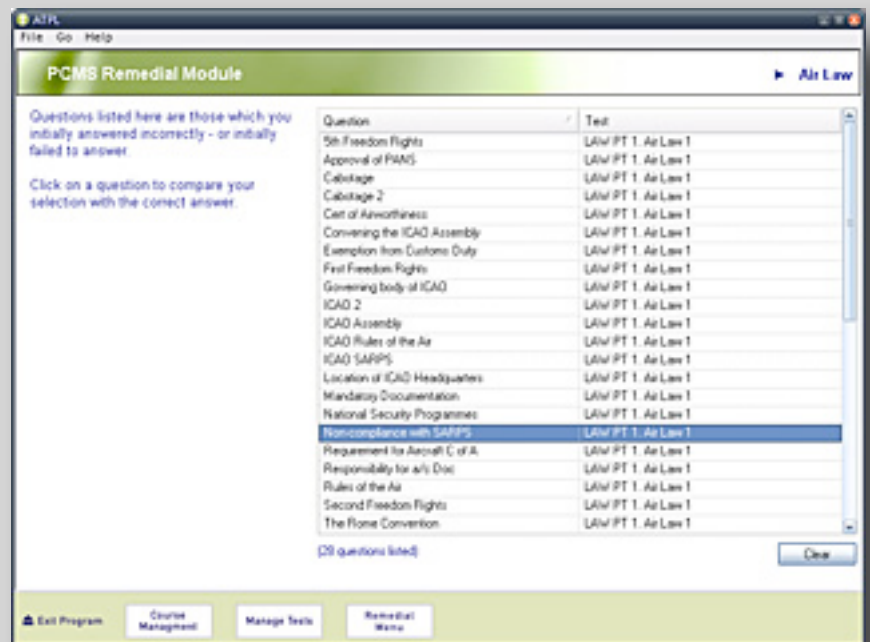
ATPL

File Go Help

PCMS Remedial Module

► Air Law

Questions listed here are those which you initially answered incorrectly - or initially failed to answer.

Click on a question to compare your selection with the correct answer.

| Question | Test |
|---|---|
| 5th Freedom Rights | LAW PT 1. Air Law 1 |
| Approval of PANS | LAW PT 1. Air Law 1 |
| Cabotage | LAW PT 1. Air Law 1 |
| Cabotage 2 | LAW PT 1. Air Law 1 |
| Cert of Airworthiness | LAW PT 1. Air Law 1 |
| Convening the ICAO Assembly | LAW PT 1. Air Law 1 |
| Exemption from Customs Duty | LAW PT 1. Air Law 1 |
| First Freedom Rights | LAW PT 1. Air Law 1 |
| Governing body of ICAO | LAW PT 1. Air Law 1 |
| ICAO 2 | LAW PT 1. Air Law 1 |
| ICAO Assembly | LAW PT 1. Air Law 1 |
| ICAO Rules of the Air | LAW PT 1. Air Law 1 |
| ICAO SARPS | LAW PT 1. Air Law 1 |
| Location of ICAO Headquarters | LAW PT 1. Air Law 1 |
| Mandatory Documentation | LAW PT 1. Air Law 1 |
| National Security Programmes | LAW PT 1. Air Law 1 |
| Non-compliance with SARPS | LAW PT 1. Air Law 1 |
| Requirement for Aircraft C of A | LAW PT 1. Air Law 1 |
| Responsibility for a/c Doc | LAW PT 1. Air Law 1 |
| Rules of the Air | LAW PT 1. Air Law 1 |
| Second Freedom Rights | LAW PT 1. Air Law 1 |
| The Rome Convention | LAW PT 1. Air Law 1 |

(28 questions listed)

Clear

Exit Program

Course Management

Manage Tests

Remedial Menu